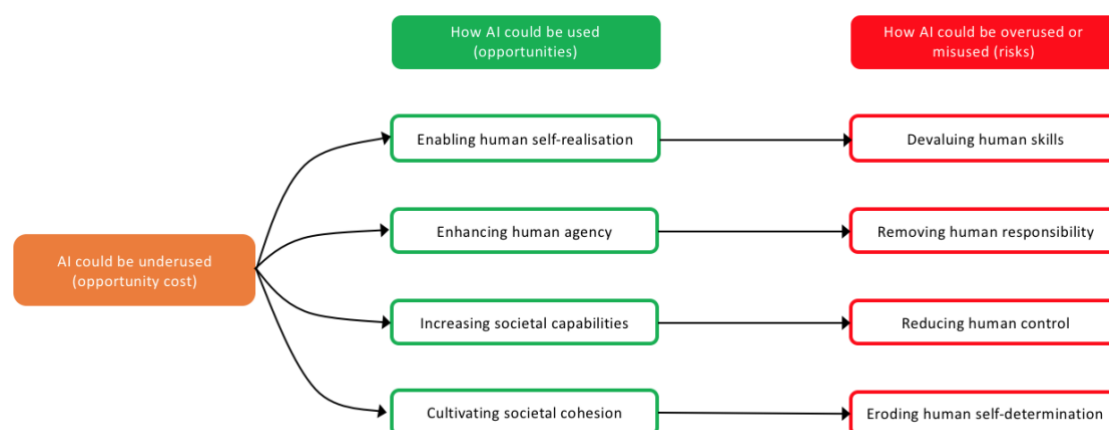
How AI could be used (opportunities)

How AI could be overused or misused (risks)

AI could be underused (opportunity cost)

Enabling human self-realisation

Devaluing human skills

Enhancing human agency

Removing human responsibility

Increasing societal capabilities

Reducing human control

Cultivating societal cohesion

Eroding human self-determination